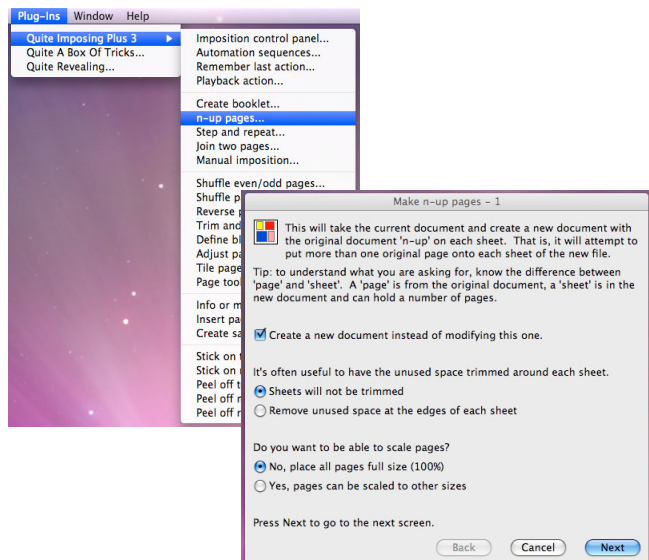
Plug-Ins Window Help

Quite Imposing Plus 3
Quite A Box Of Tricks...
Quite Revealing...

Imposition control panel...
Automation sequences...
Remember last action...
Playback action...

Create booklet...
n-up pages...
Step and repeat...
Join two pages...
Manual imposition...

Shuffle even/odd pages...
Shuffle p
Reverse p
Trim and
Define bl
Adjust pa
Tile page
Page too

Info or m
Insert pa
Create sa

Stick on
Stick on
Peel off
Peel off r
Peel off r

Make n-up pages - 1

This will take the current document and create a new document with the original document 'n-up' on each sheet. That is, it will attempt to put more than one original page onto each sheet of the new file.

Tip: to understand what you are asking for, know the difference between 'page' and 'sheet'. A 'page' is from the original document, a 'sheet' is in the new document and can hold a number of pages.

Create a new document instead of modifying this one.

It's often useful to have the unused space trimmed around each sheet.

Sheets will not be trimmed

Remove unused space at the edges of each sheet

Do you want to be able to scale pages?

No, place all pages full size (100%)

Yes, pages can be scaled to other sizes

Press Next to go to the next screen.

Back Cancel Next